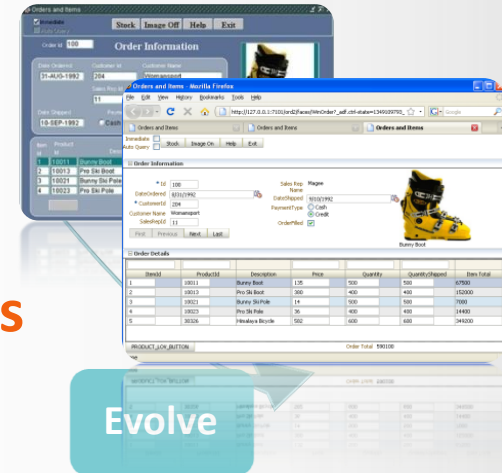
Orders and Items
Immediate
Auto Query
Stock Image Off Help Exit
Order Id 100
Order Information
Date Ordered
31-AUG-1992
Customer Id
204
Customer Name
Womansport
Sales Rep Id
11
Date Shipped
10-SEP-1992
Cash
Item Id
Product Id
1 10011 Bunny Boot
2 10013 Pro Ski Boot
3 10021 Bunny Ski Pole
4 10023 Pro Ski Pole

Orders and Items - Mozilla Firefox
File Edit View History Bookmarks Tools Help
http://127.0.0.1:7101/ord2/faces/WinOrder7_adf.ctrl-state=1349109755_
Orders and Items
Orders and Items
Orders and Items
Immediate
Auto Query
Stock Image On Help Exit
Order Information
* Id 100
DateOrdered 8/31/1992
* CustomerId 204
Customer Name Womansport
SalesRepId 11
Sales Rep Name Magee
DateShipped 9/10/1992
PaymentType Cash Credit
OrderFilled
Bunny Boot
First Previous Next Last
Order Details
| ItemId | ProductId | Description | Price | Quantity | QuantityShipped | Item Total |
|---|---|---|---|---|---|---|
| 1 | 10011 | Bunny Boot | 135 | 500 | 500 | 67500 |
| 2 | 10013 | Pro Ski Boot | 380 | 400 | 400 | 152000 |
| 3 | 10021 | Bunny Ski Pole | 14 | 500 | 500 | 7000 |
| 4 | 10023 | Pro Ski Pole | 36 | 400 | 400 | 14400 |
| 5 | 30326 | Himalaya Bicycle | 582 | 600 | 600 | 349200 |
PRODUCT_LOV_BUTTON
Order Total 590100
s
Evolve